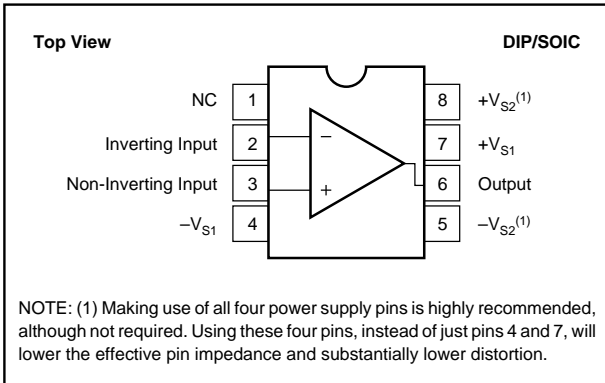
Top View

DIP/SOIC

NC 1

Inverting Input 2

Non-Inverting Input 3

$-V_{S1}$ 4

8 $+V_{S2}^{(1)}$

7 $+V_{S1}$

6 Output

5 $-V_{S2}^{(1)}$

$-$

$+$

NOTE: (1) Making use of all four power supply pins is highly recommended, although not required. Using these four pins, instead of just pins 4 and 7, will lower the effective pin impedance and substantially lower distortion.